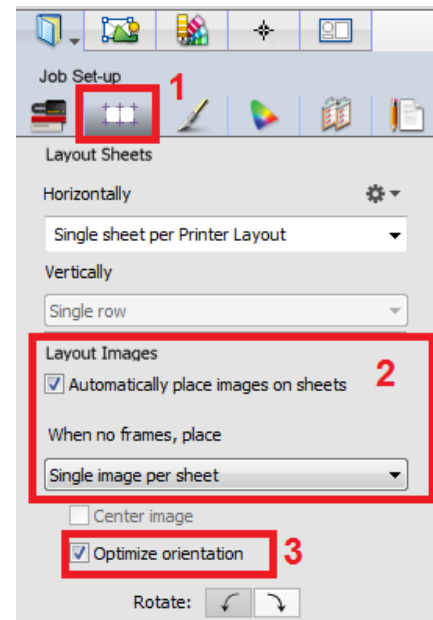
Job Set-up
1
Layout Sheets
Horizontally
Single sheet per Printer Layout
Vertically
Single row
Layout Images
2
Automatically place images on sheets
When no frames, place
Single image per sheet
Center image
Optimize orientation
3
Rotate: